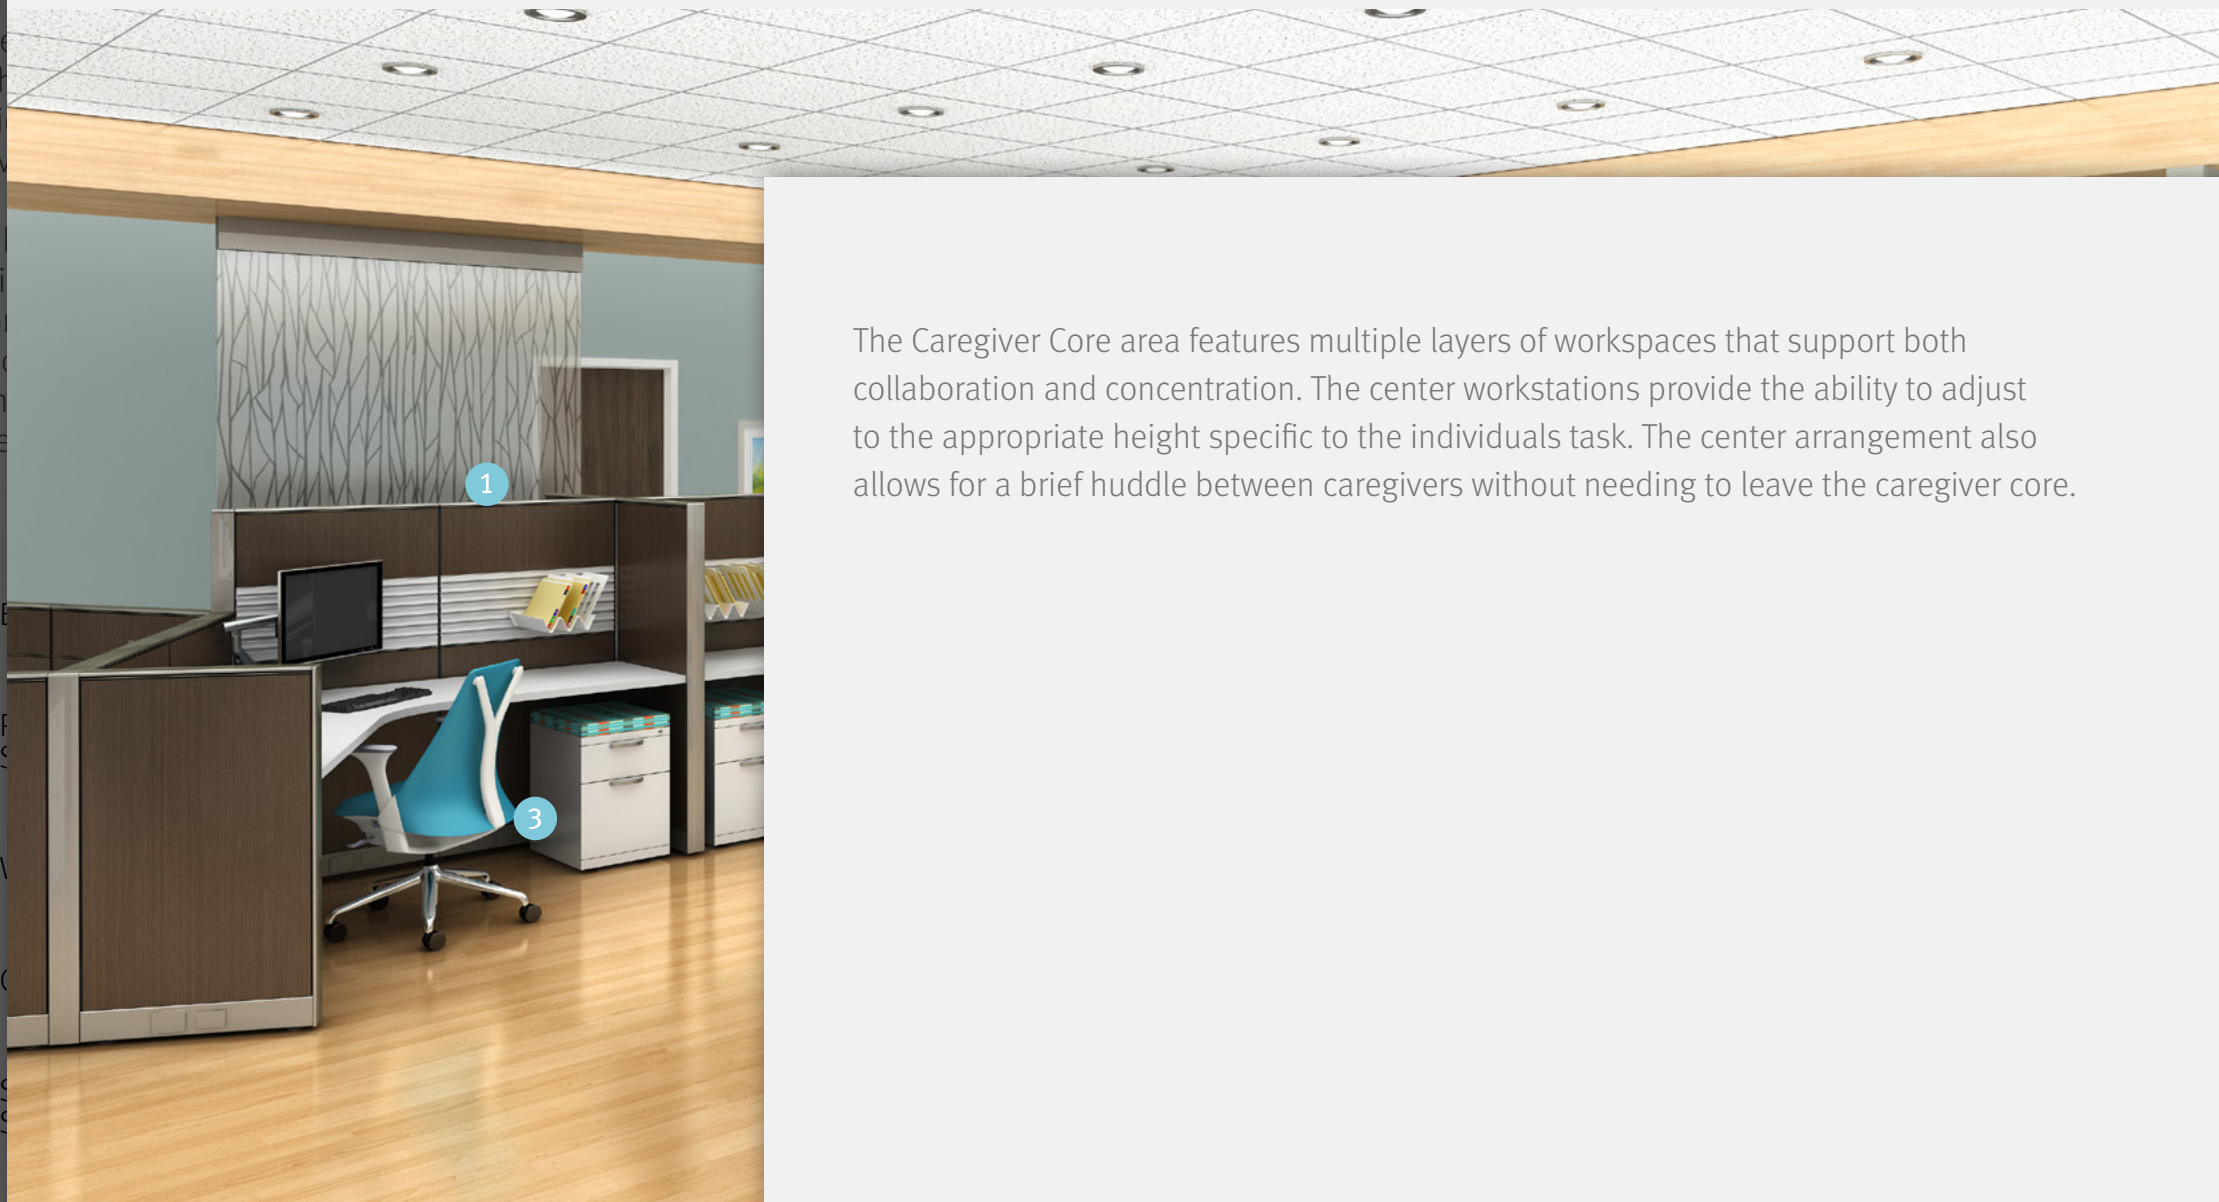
1

3

The Caregiver Core area features multiple layers of workspaces that support both collaboration and concentration. The center workstations provide the ability to adjust to the appropriate height specific to the individuals task. The center arrangement also allows for a brief huddle between caregivers without needing to leave the caregiver core.